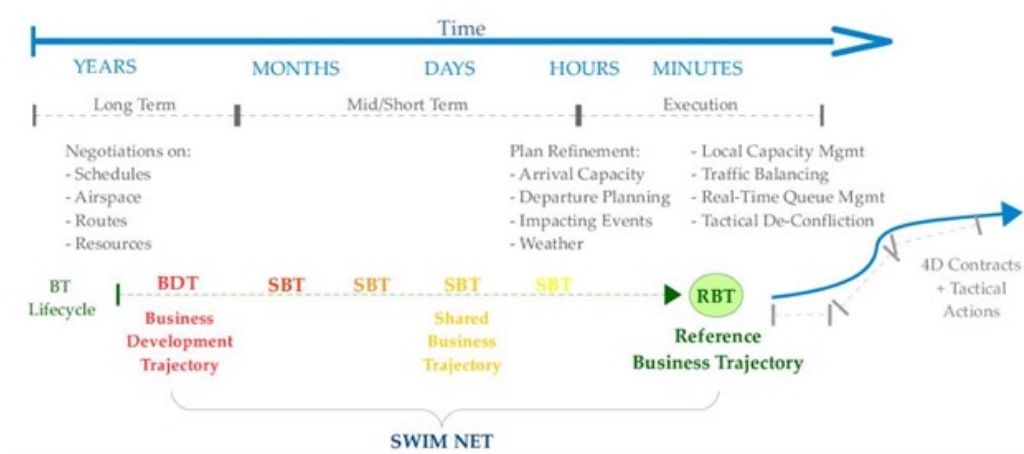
Time

YEARS MONTHS DAYS HOURS MINUTES

Long Term

Mid/Short Term

Execution

Negotiations on:
- Schedules
- Airspace
- Routes
- Resources

Plan Refinement:
- Arrival Capacity
- Departure Planning
- Impacting Events
- Weather

- Local Capacity Mgmt
- Traffic Balancing
- Real-Time Queue Mgmt
- Tactical De-Confliction

BT Lifecycle

BDT SBT SBT SBT SBT RBT

Business Development Trajectory

Shared Business Trajectory

Reference Business Trajectory

4D Contracts + Tactical Actions

SWIM NET